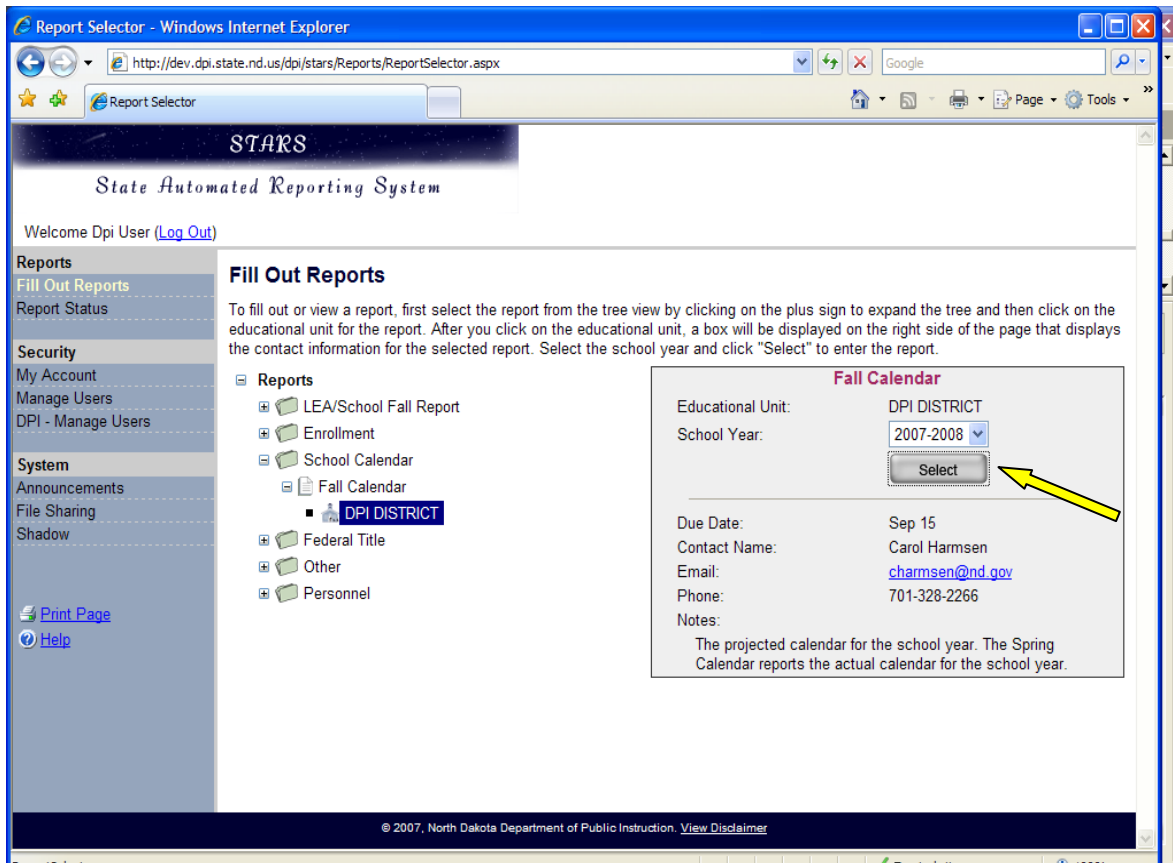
Report Selector - Windows Internet Explorer

http://dev.dpi.state.nd.us/dpi/stars/Reports/ReportSelector.aspx

Google

Report Selector

Page Tools

STARS

State Automated Reporting System

Welcome Dpi User (Log Out)

Reports
Fill Out Reports
Report Status

Security
My Account
Manage Users
DPI - Manage Users

System
Announcements
File Sharing
Shadow

Print Page
Help

Fill Out Reports

To fill out or view a report, first select the report from the tree view by clicking on the plus sign to expand the tree and then click on the educational unit for the report. After you click on the educational unit, a box will be displayed on the right side of the page that displays the contact information for the selected report. Select the school year and click "Select" to enter the report.

Reports
LEA/School Fall Report
Enrollment
School Calendar
Fall Calendar
DPI DISTRICT
Federal Title
Other
Personnel

Fall Calendar

Educational Unit: DPI DISTRICT
School Year: 2007-2008

Select

Due Date: Sep 15
Contact Name: Carol Harmsen
Email: charmsen@nd.gov
Phone: 701-328-2266
Notes:
The projected calendar for the school year. The Spring Calendar reports the actual calendar for the school year.

© 2007, North Dakota Department of Public Instruction. View Disclaimer